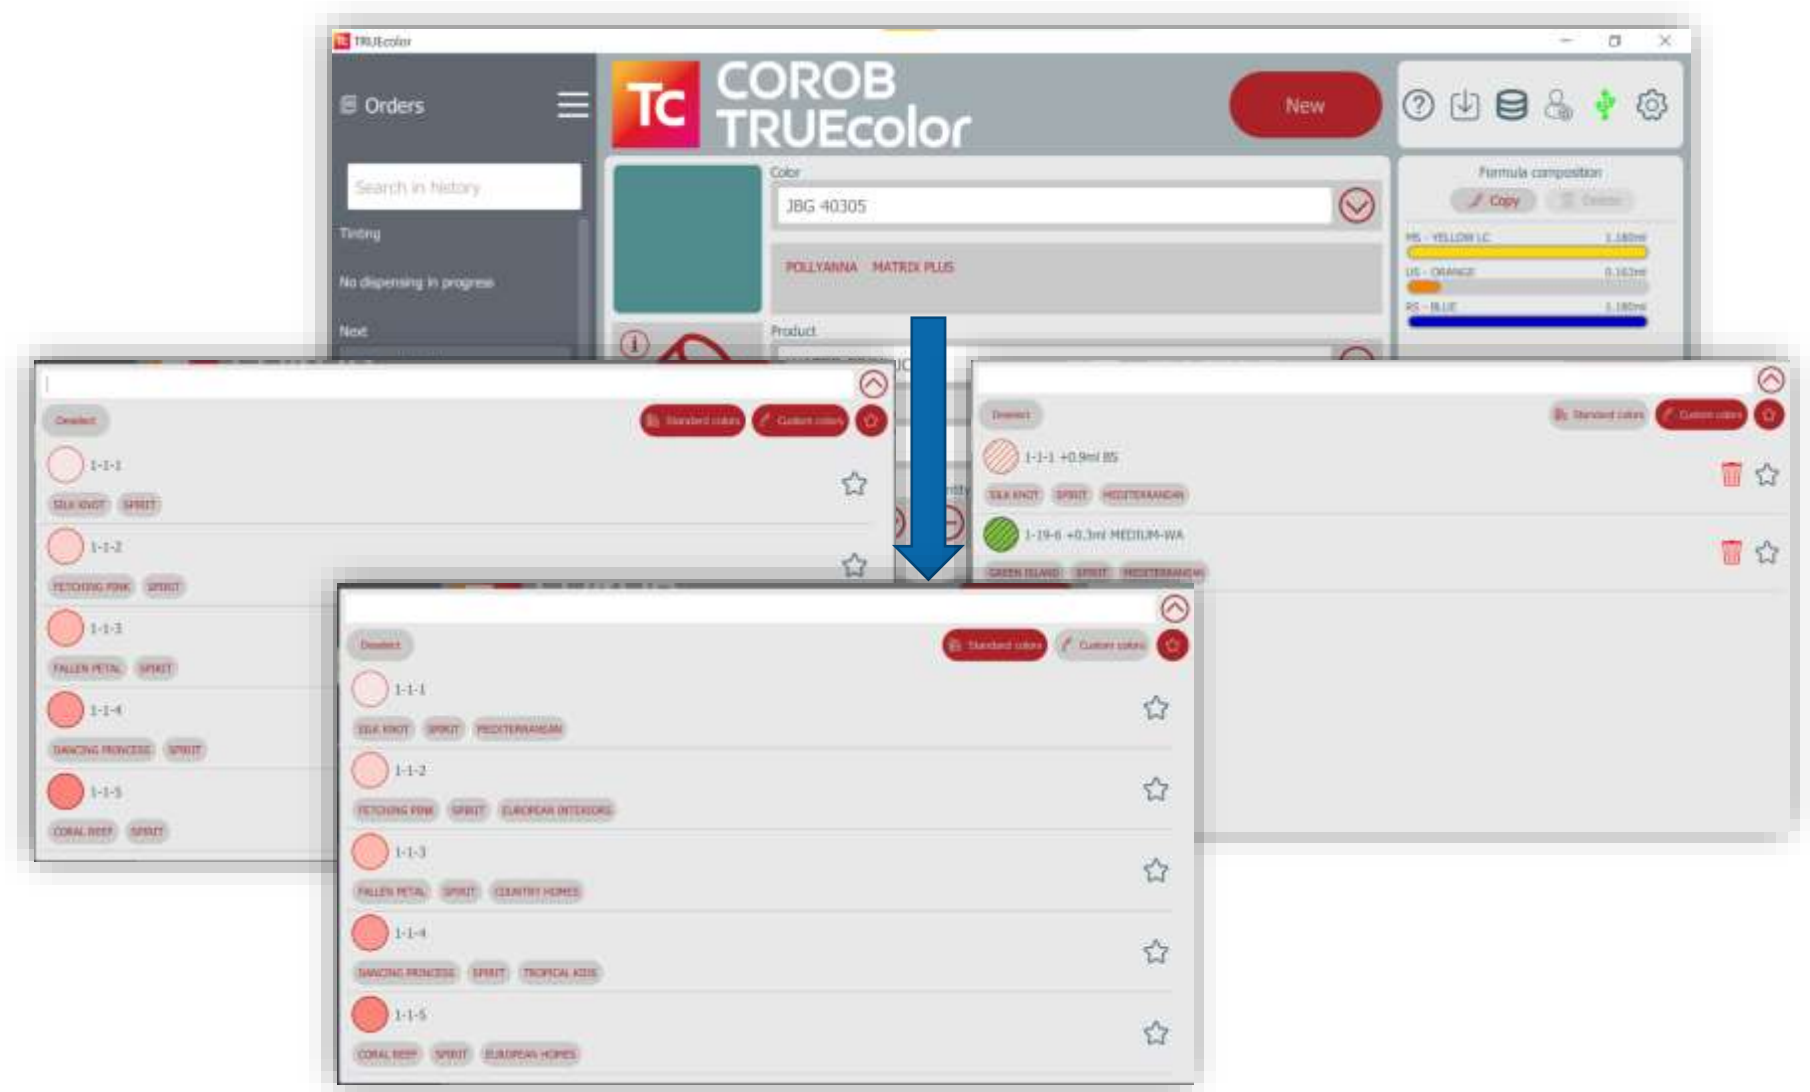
TRUEcolor

Orders

Tc COROB TRUEcolor

New

Search in history

Tinting

No dispensing in progress

Next

Color

JBG 40305

POLLYANNA MATRIX PLUS

Product

Formula composition

Copy Delete

MS - YELLOW LC 1.180ml

US - ORANGE 0.162ml

RS - BLUE 1.180ml

Deselect

Standard colors Custom colors

1-1-1

SILK KNOT SPIRIT

1-1-2

FETCHING PINK SPIRIT

1-1-3

FALLEN PETAL SPIRIT

1-1-4

DANCING PRINCESS SPIRIT

1-1-5

CORAL REEF SPIRIT

Deselect

Standard colors Custom colors

1-1-1 +0.9ml BS

SILK KNOT SPIRIT MEDITERRANEAN

1-19-6 +0.3ml MEDIUM-WA

GREEN ISLAND SPIRIT MEDITERRANEAN

Deselect

Standard colors Custom colors

1-1-1

SILK KNOT SPIRIT MEDITERRANEAN

1-1-2

FETCHING PINK SPIRIT EUROPEAN INTERIORS

1-1-3

FALLEN PETAL SPIRIT COUNTRY HOMES

1-1-4

DANCING PRINCESS SPIRIT TROPICAL KIDS

1-1-5

CORAL REEF SPIRIT EUROPEAN HOMES